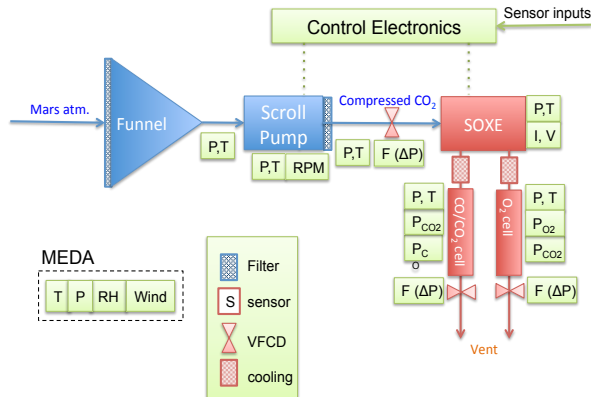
Control Electronics

Sensor inputs

Mars atm.

Funnel

P,T

Scroll Pump

P,T

RPM

Compressed $CO_2$

P,T

F ($\Delta$P)

SOXE

P,T

I, V

P, T

$P_{CO2}$

$P_{CO}$

$CO/CO_2$ cell

$O_2$ cell

P, T

$P_{O2}$

$P_{CO2}$

F ($\Delta$P)

F ($\Delta$P)

Vent

MEDA

T

P

RH

Wind

Filter

S

sensor

VFCD

cooling